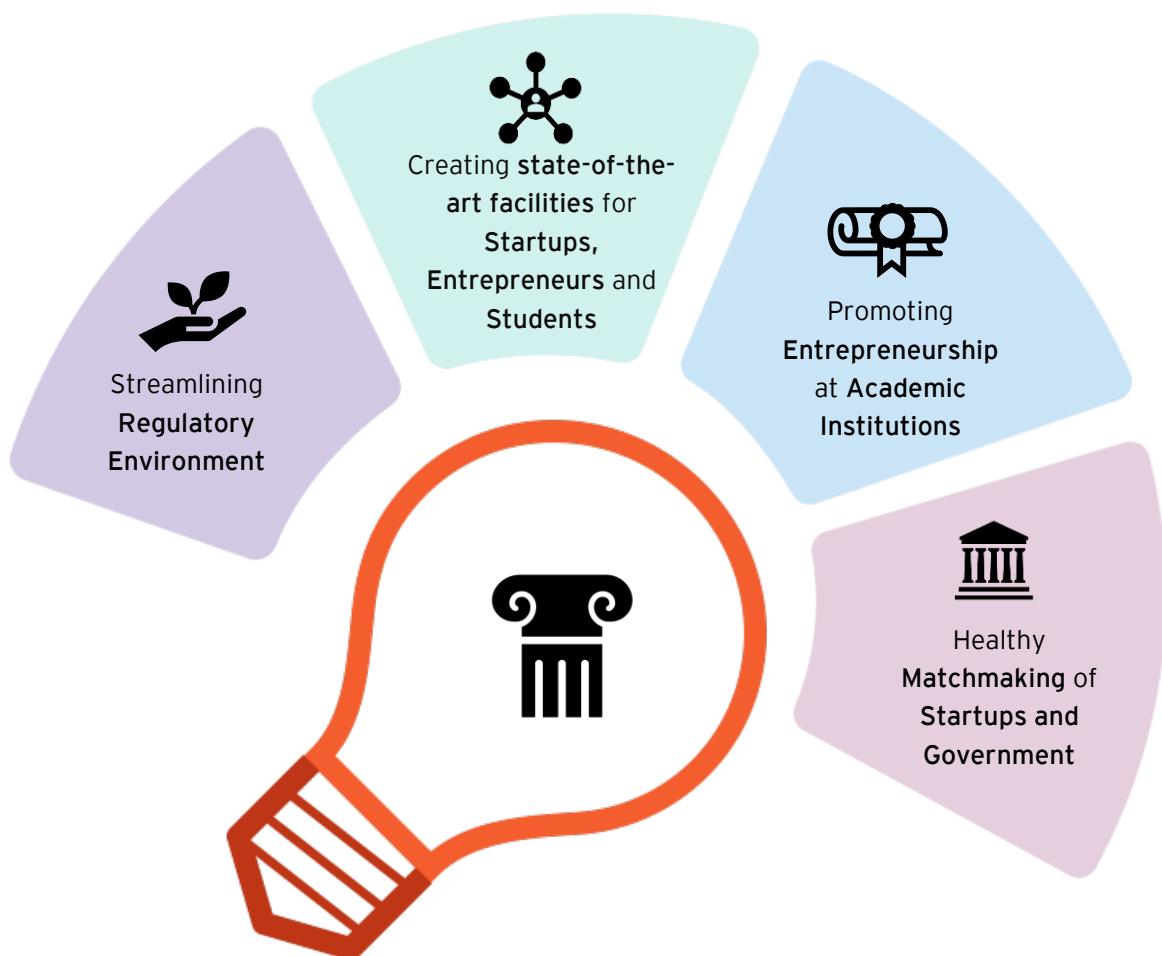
Streamlining Regulatory Environment

Creating state-of-the-art facilities for Startups, Entrepreneurs and Students

Promoting Entrepreneurship at Academic Institutions

Healthy Matchmaking of Startups and Government